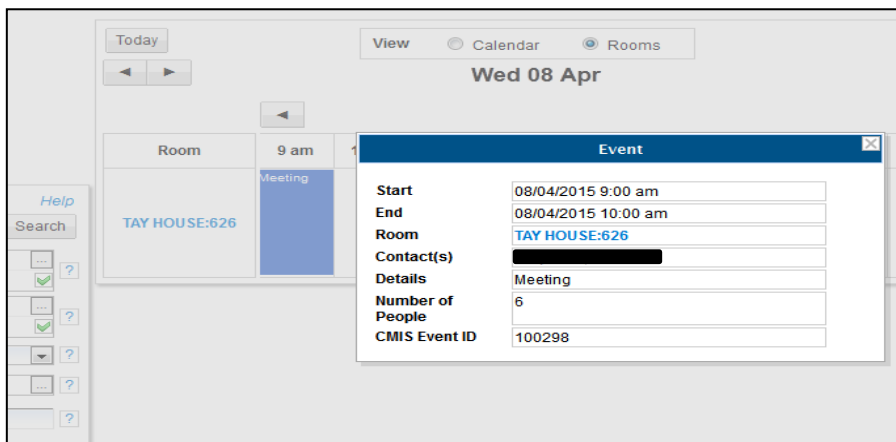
Today

◄ ►

View Calendar Rooms

Wed 08 Apr

◄

Help

Search

| Room | 9 am | 1 |
|---|---|---|
| TAY HOUSE:626 | Meeting | |

?
?
?
?
?

Event

| | |
|---|---|
| Start | 08/04/2015 9:00 am |
| End | 08/04/2015 10:00 am |
| Room | TAY HOUSE:626 |
| Contact(s) | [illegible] |
| Details | Meeting |
| Number of People | 6 |
| CMIS Event ID | 100298 |